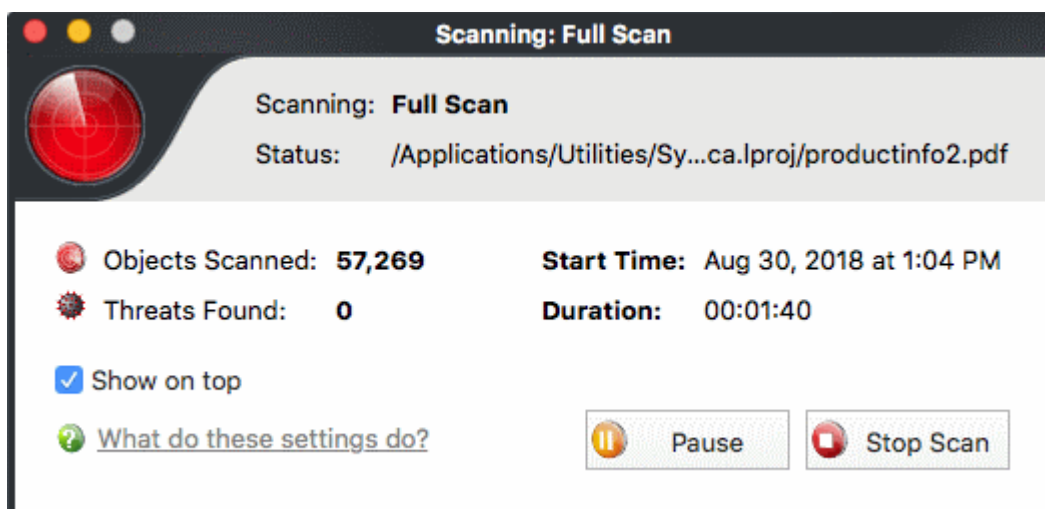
Scanning: Full Scan

Scanning: Full Scan

Status: /Applications/Utilities/Sy...ca.lproj/productinfo2.pdf

Objects Scanned: 57,269

Threats Found: 0

Start Time: Aug 30, 2018 at 1:04 PM

Duration: 00:01:40

Show on top

What do these settings do?

Pause

Stop Scan